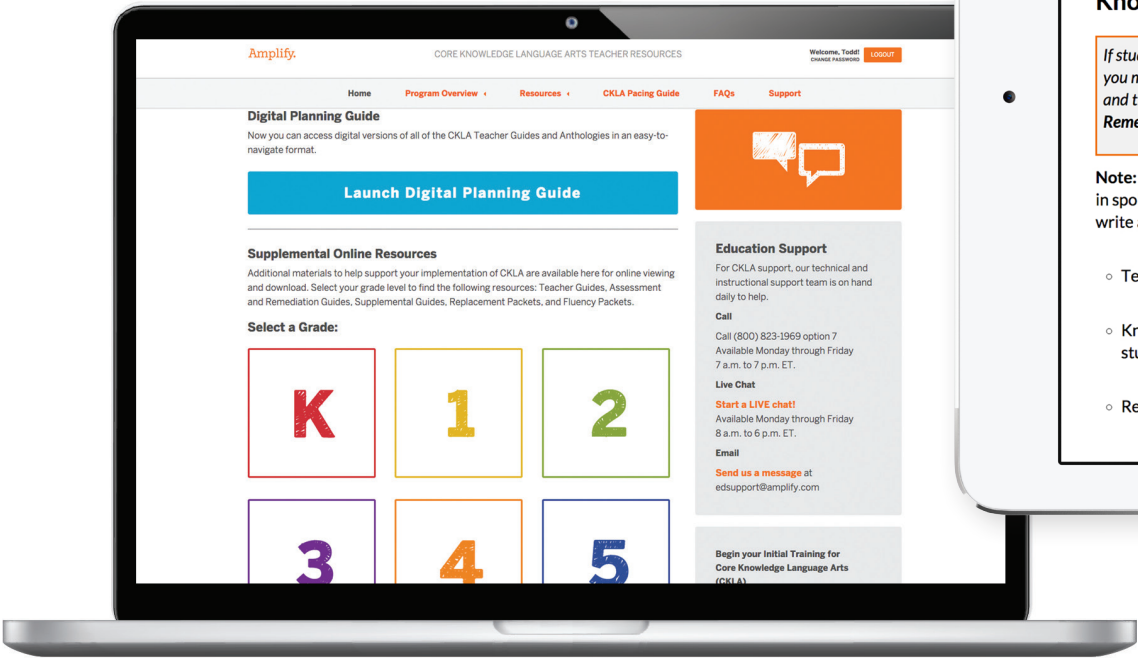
Amplify.

CORE KNOWLEDGE LANGUAGE ARTS TEACHER RESOURCES

Welcome, Todd!
CHANGE PASSWORD

LOGOUT

Home Program Overview Resources CKLA Pacing Guide FAQs Support

Digital Planning Guide

Now you can access digital versions of all of the CKLA Teacher Guides and Anthologies in an easy-to-navigate format.

Launch Digital Planning Guide

Supplemental Online Resources

Additional materials to help support your implementation of CKLA are available here for online viewing and download. Select your grade level to find the following resources: Teacher Guides, Assessment and Remediation Guides, Supplemental Guides, Replacement Packets, and Fluency Packets.

Select a Grade:

K

1

2

3

4

5

Education Support

For CKLA support, our technical and instructional support team is on hand daily to help.

Call

Call (800) 823-1969 option 7
Available Monday through Friday 7 a.m. to 7 p.m. ET.

Live Chat

Start a LIVE chat!
Available Monday through Friday 8 a.m. to 6 p.m. ET.

Email

Send us a message at edsupport@amplify.com

Begin your Initial Training for Core Knowledge Language Arts (CKLA)

Kno

If stu
you n
and t
Reme

Note:
in spo
write

Te

Kn
stu

Re